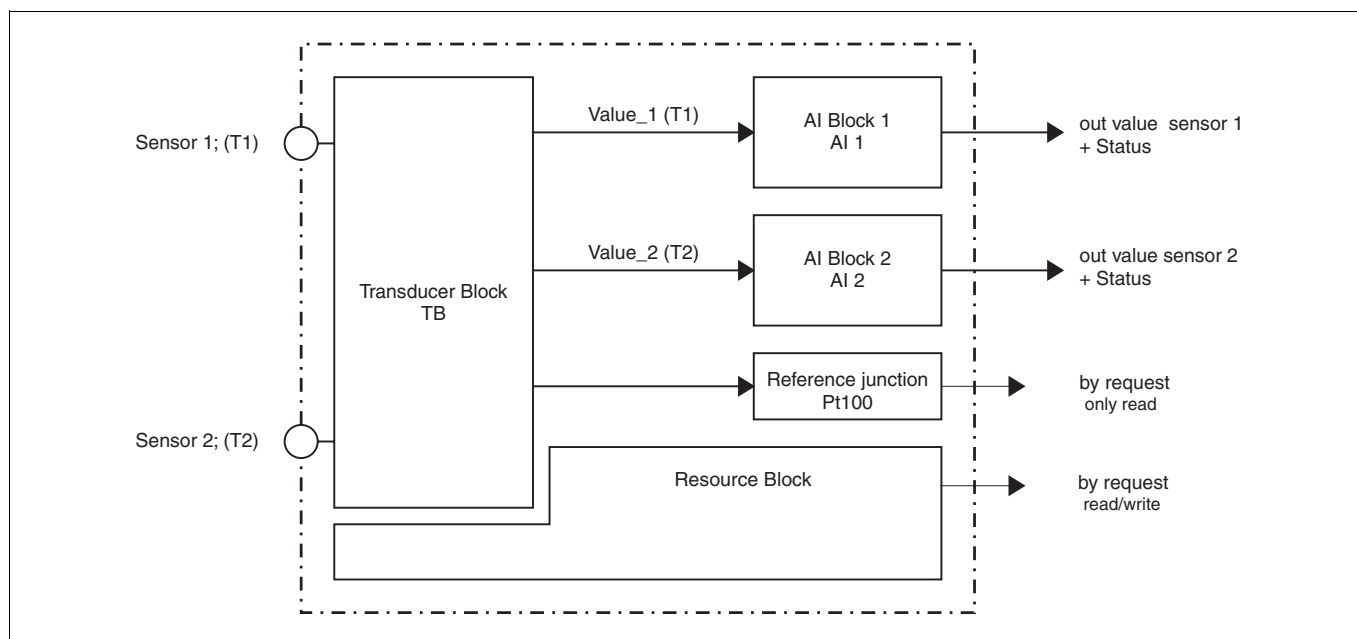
Sensor 1; (T1)

Sensor 2; (T2)

Transducer Block
TB

Value_1 (T1)

AI Block 1
AI 1

out value sensor 1
+ Status

Value_2 (T2)

AI Block 2
AI 2

out value sensor 2
+ Status

Reference junction
Pt100

by request
only read

Resource Block

by request
read/write